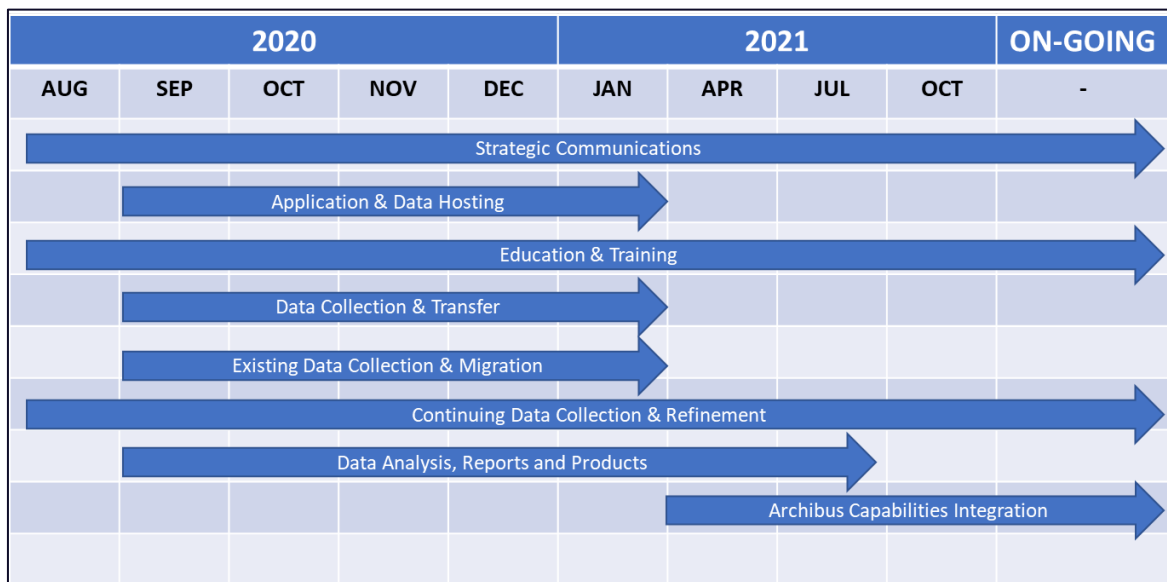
| 2020 | | | | | 2021 | | | | ON-GOING |
|---|---|---|---|---|---|---|---|---|---|
| AUG | SEP | OCT | NOV | DEC | JAN | APR | JUL | OCT | - |

Strategic Communications

Application & Data Hosting

Education & Training

Data Collection & Transfer

Existing Data Collection & Migration

Continuing Data Collection & Refinement

Data Analysis, Reports and Products

Archibus Capabilities Integration